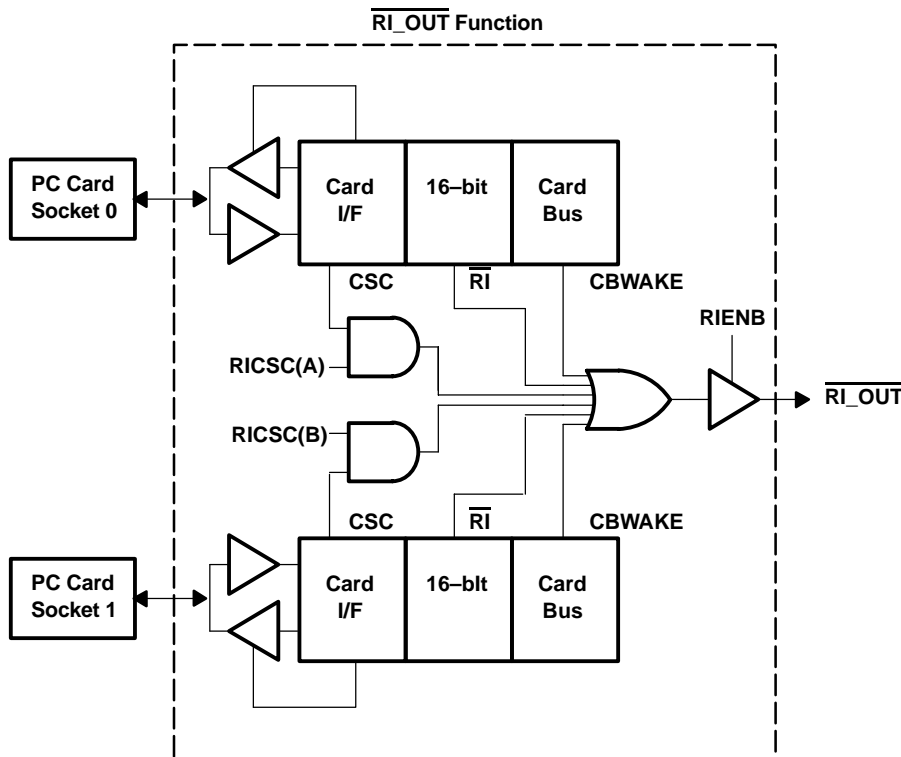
$\overline{\text{RI\_OUT}}$ Function

PC Card Socket 0

Card I/F

16–bit

Card Bus

CSC

$\overline{\text{RI}}$

CBWAKE

RIENB

RICSC(A)

$\overline{\text{RI\_OUT}}$

RICSC(B)

CSC

$\overline{\text{RI}}$

CBWAKE

PC Card Socket 1

Card I/F

16–blt

Card Bus